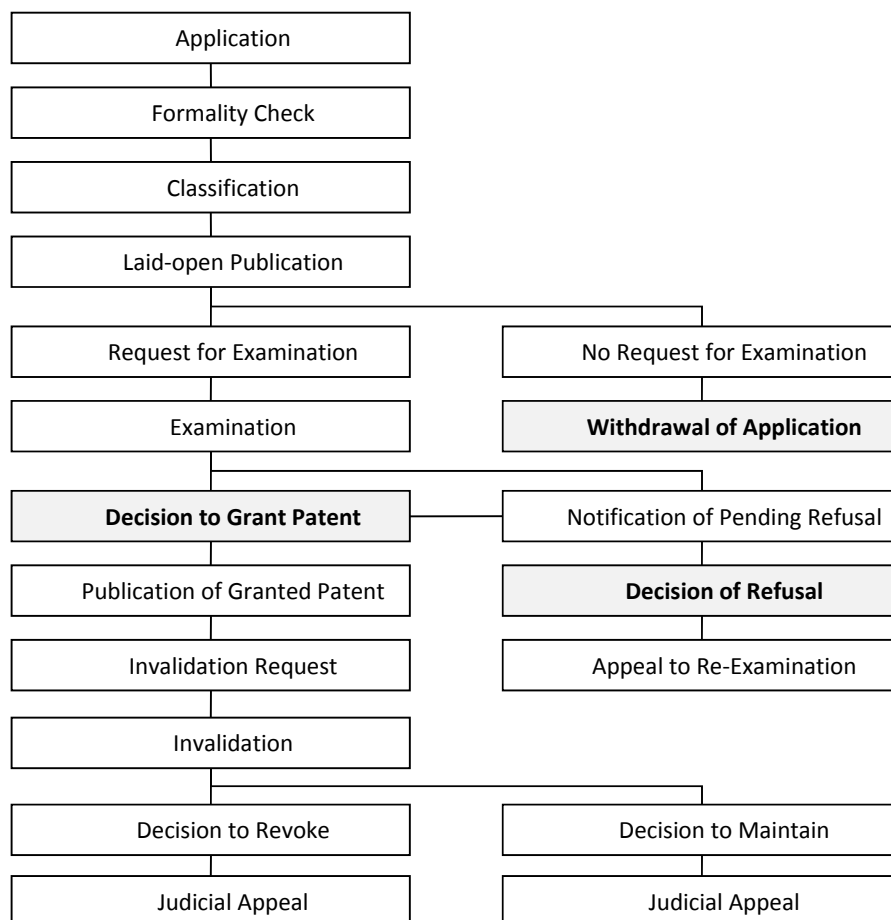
Application

Formality Check

Classification

Laid-open Publication

Request for Examination

No Request for Examination

Examination

Withdrawal of Application

Decision to Grant Patent

Notification of Pending Refusal

Publication of Granted Patent

Decision of Refusal

Invalidation Request

Appeal to Re-Examination

Invalidation

Decision to Revoke

Decision to Maintain

Judicial Appeal

Judicial Appeal